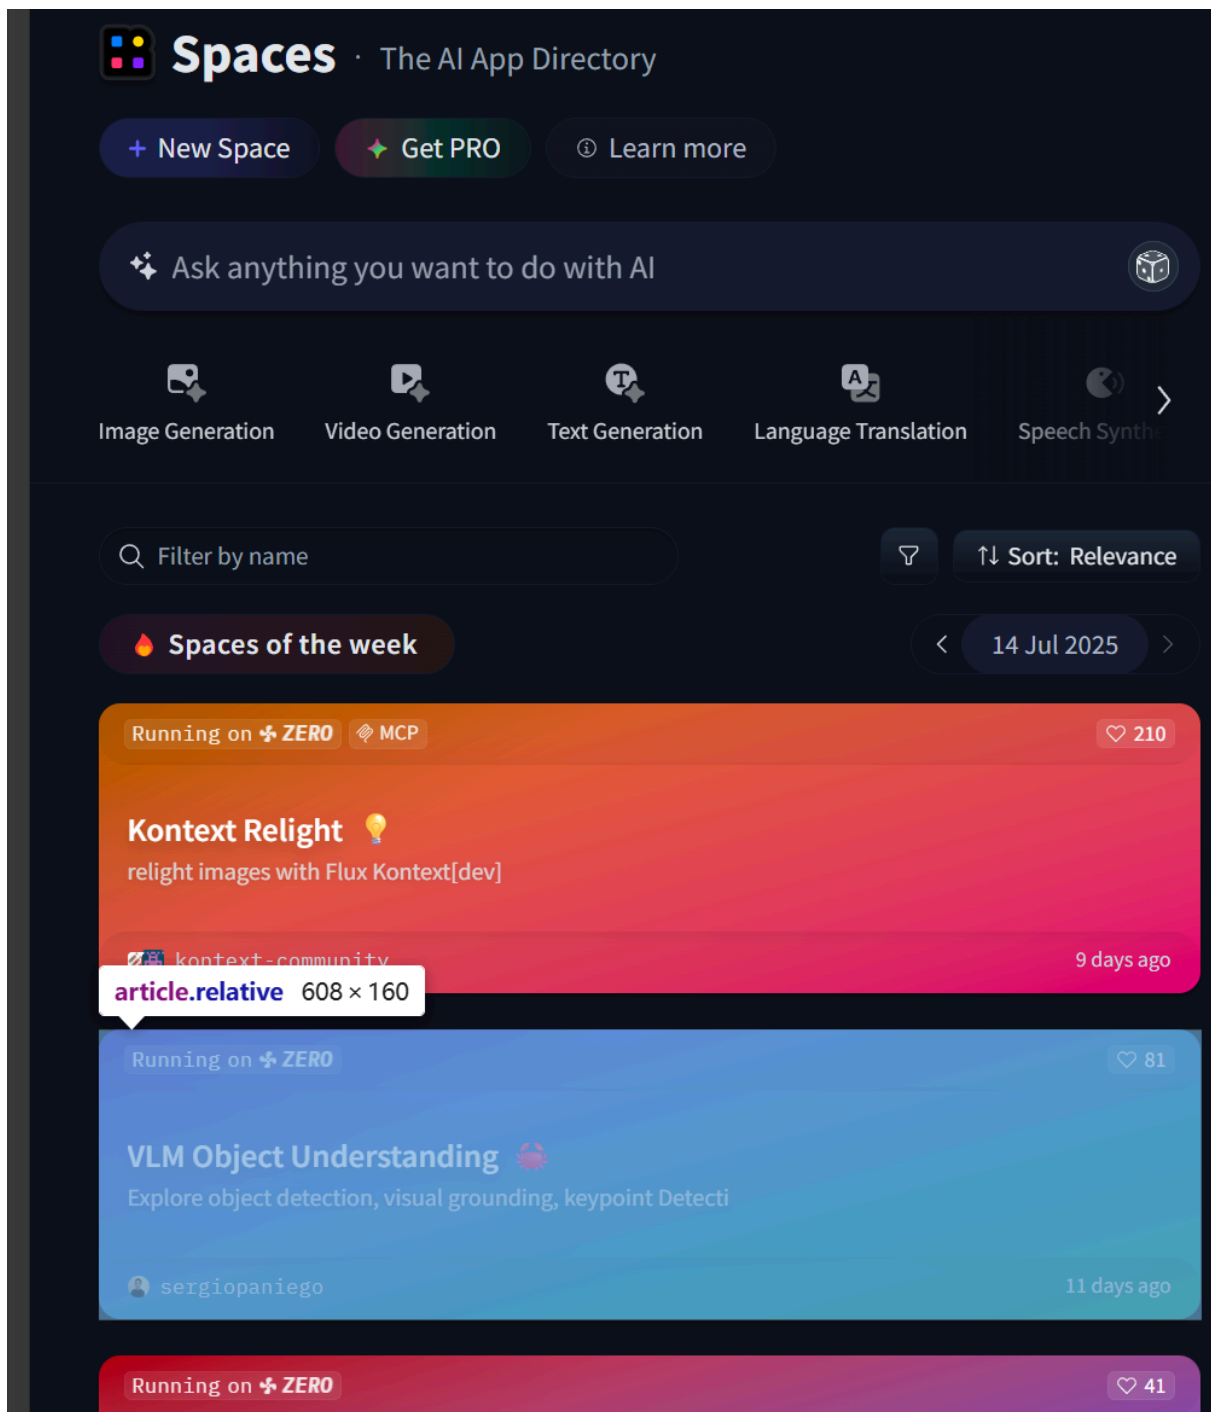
Spaces · The AI App Directory

+ New Space   Get PRO   Learn more

Ask anything you want to do with AI

Image Generation   Video Generation   Text Generation   Language Translation   Speech Synth

Filter by name

Sort: Relevance

Spaces of the week

14 Jul 2025

Running on ZERO   MCP   210

Kontext Relight

relight images with Flux Kontext[dev]

kontext-community   9 days ago

article.relative 608 × 160

Running on ZERO   81

VLM Object Understanding

Explore object detection, visual grounding, keypoint Detecti

sergiopaniego   11 days ago

Running on ZERO   41